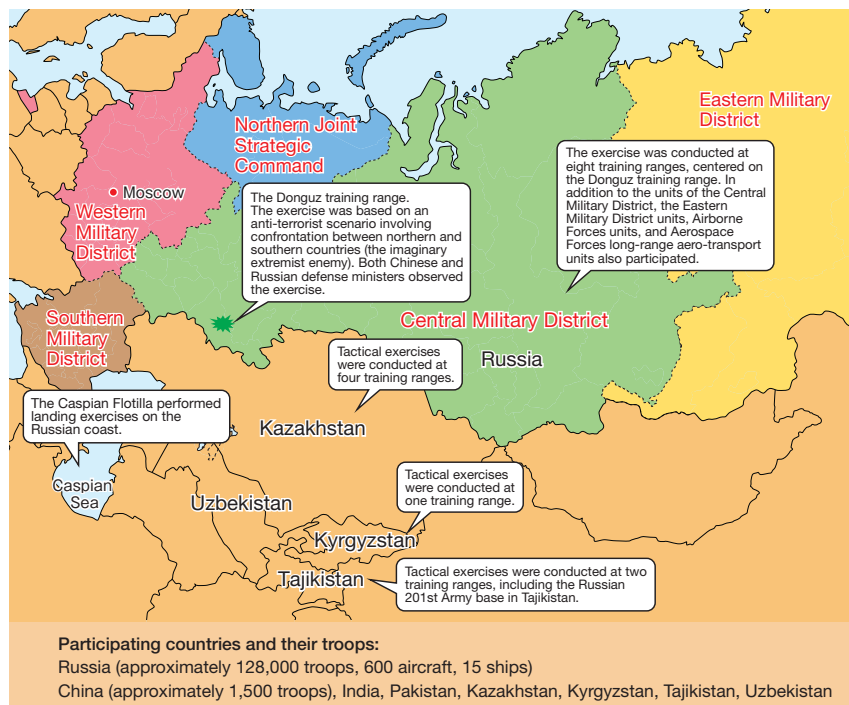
Eastern Military District

Northern Joint Strategic Command

Moscow

Western Military District

The Donguz training range. The exercise was based on an anti-terrorist scenario involving confrontation between northern and southern countries (the imaginary extremist enemy). Both Chinese and Russian defense ministers observed the exercise.

The exercise was conducted at eight training ranges, centered on the Donguz training range. In addition to the units of the Central Military District, the Eastern Military District units, Airborne Forces units, and Aerospace Forces long-range aero-transport units also participated.

Southern Military District

Central Military District

Tactical exercises were conducted at four training ranges.

Russia

The Caspian Flotilla performed landing exercises on the Russian coast.

Kazakhstan

Caspian Sea

Tactical exercises were conducted at one training range.

Uzbekistan

Kyrgyzstan

Tajikistan

Tactical exercises were conducted at two training ranges, including the Russian 201st Army base in Tajikistan.

Participating countries and their troops:
Russia (approximately 128,000 troops, 600 aircraft, 15 ships)
China (approximately 1,500 troops), India, Pakistan, Kazakhstan, Kyrgyzstan, Tajikistan, Uzbekistan